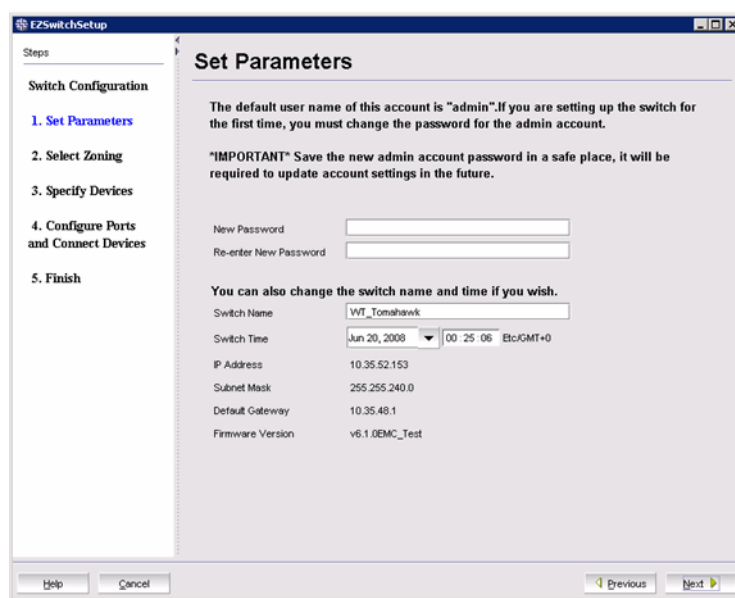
EZSwitchSetup

Steps

Switch Configuration

1. Set Parameters

2. Select Zoning

3. Specify Devices

4. Configure Ports and Connect Devices

5. Finish

Set Parameters

The default user name of this account is "admin".If you are setting up the switch for the first time, you must change the password for the admin account.

*IMPORTANT* Save the new admin account password in a safe place, it will be required to update account settings in the future.

New Password

Re-enter New Password

You can also change the switch name and time if you wish.

Switch Name WT_Tomahawk

Switch Time Jun 20, 2008 00 : 25 : 06 Etc/GMT+0

IP Address 10.35.52.153

Subnet Mask 255.255.240.0

Default Gateway 10.35.48.1

Firmware Version v6.1.0EMC_Test

Help Cancel Previous Next